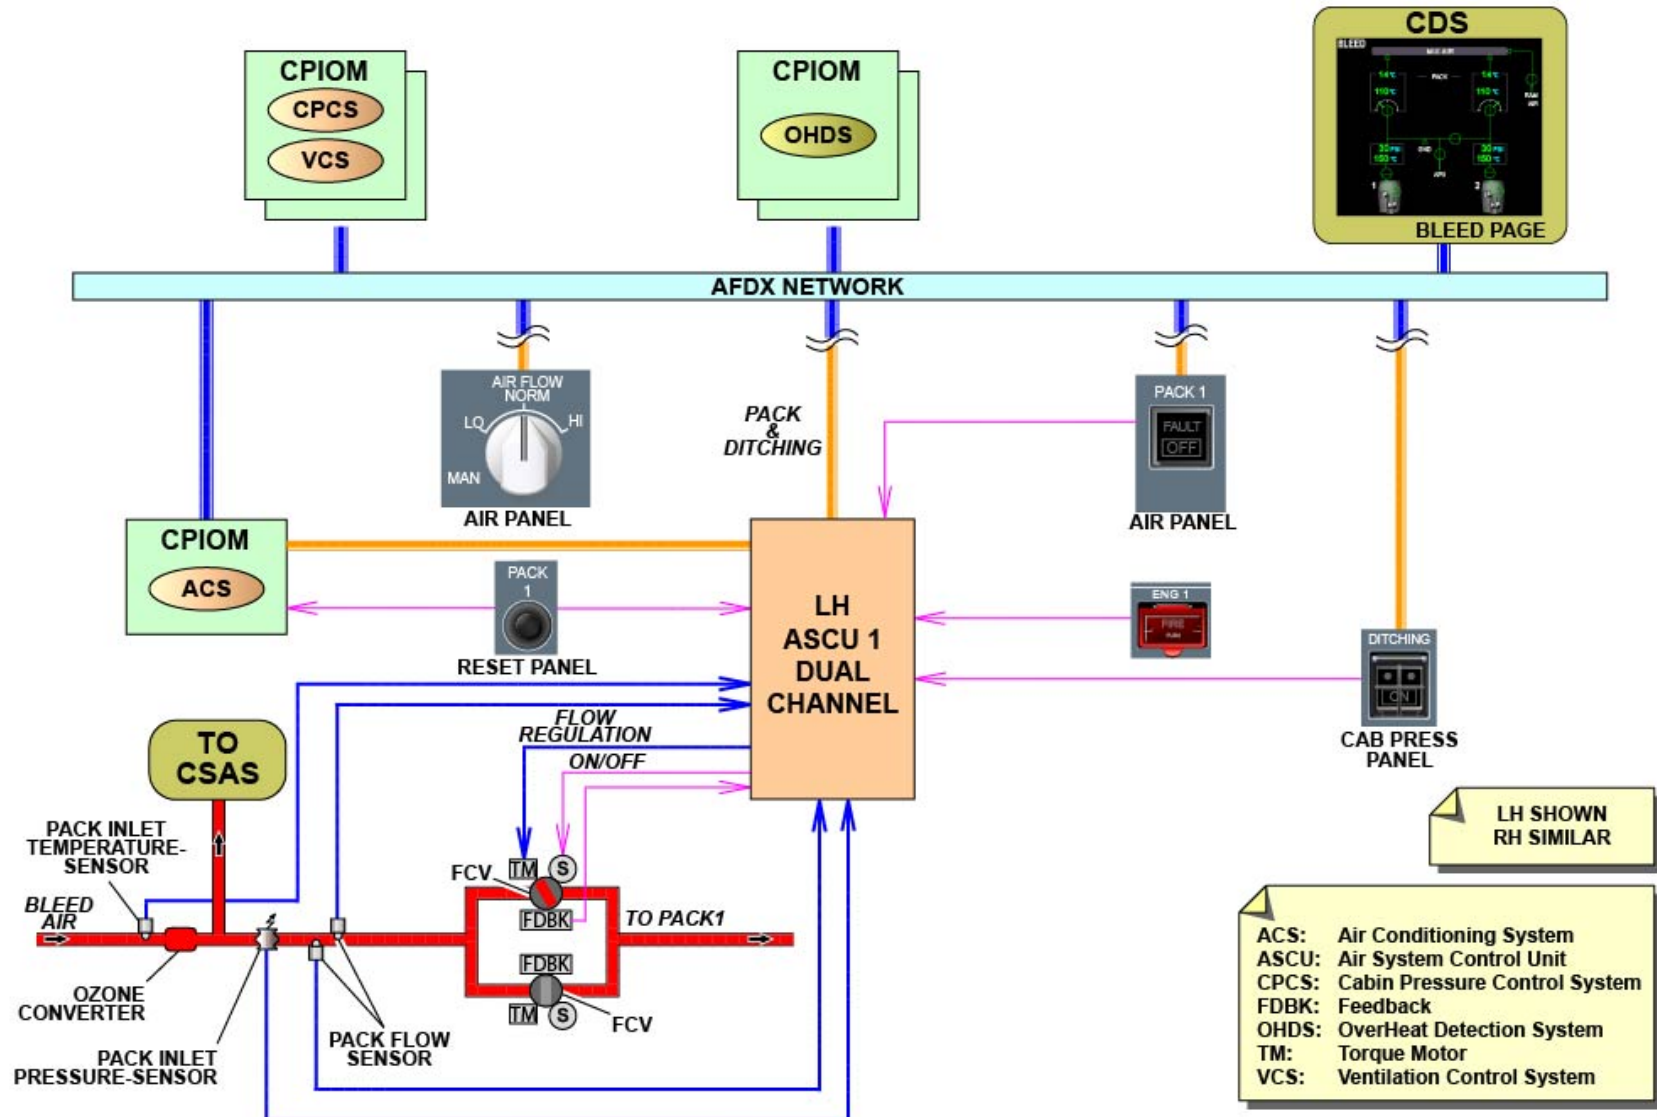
CPIOM
CPCS
VCS

CPIOM
OHDS

CDS
BLEED
BLEED PAGE

AFDX NETWORK

AIR FLOW
NORM
LO
HI
MAN
AIR PANEL

PACK
&
DITCHING

PACK 1
FAULT
OFF
AIR PANEL

CPIOM
ACS

PACK
1
RESET PANEL

LH
ASCU 1
DUAL
CHANNEL

ENG 1
FIRE

DITCHING
ON
CAB PRESS
PANEL

TO
CSAS

FLOW
REGULATION
ON/OFF

PACK INLET
TEMPERATURE-
SENSOR

BLEED
AIR

FCV
TM
S
FDBK
TO PACK1
FDBK
TM
S
FCV

OZONE
CONVERTER

PACK INLET
PRESSURE-SENSOR

PACK FLOW
SENSOR

LH SHOWN
RH SIMILAR

| | |
|---|---|
| ACS: | Air Conditioning System |
| ASCU: | Air System Control Unit |
| CPCS: | Cabin Pressure Control System |
| FDBK: | Feedback |
| OHDS: | OverHeat Detection System |
| TM: | Torque Motor |
| VCS: | Ventilation Control System |